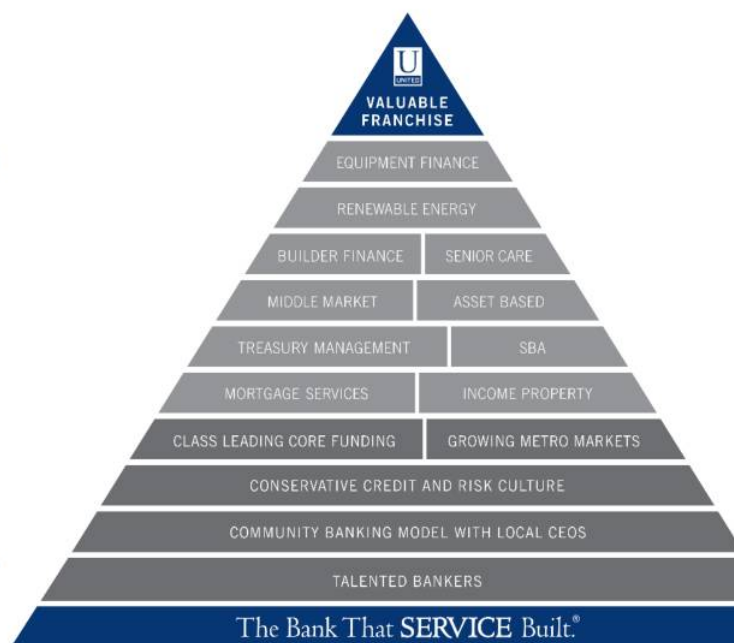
U
UNITED

VALUABLE FRANCHISE

EQUIPMENT FINANCE

RENEWABLE ENERGY

BUILDER FINANCE | SENIOR CARE

MIDDLE MARKET | ASSET BASED

TREASURY MANAGEMENT | SBA

MORTGAGE SERVICES | INCOME PROPERTY

CLASS LEADING CORE FUNDING | GROWING METRO MARKETS

CONSERVATIVE CREDIT AND RISK CULTURE

COMMUNITY BANKING MODEL WITH LOCAL CEOS

TALENTED BANKERS

The Bank That SERVICE Built.®